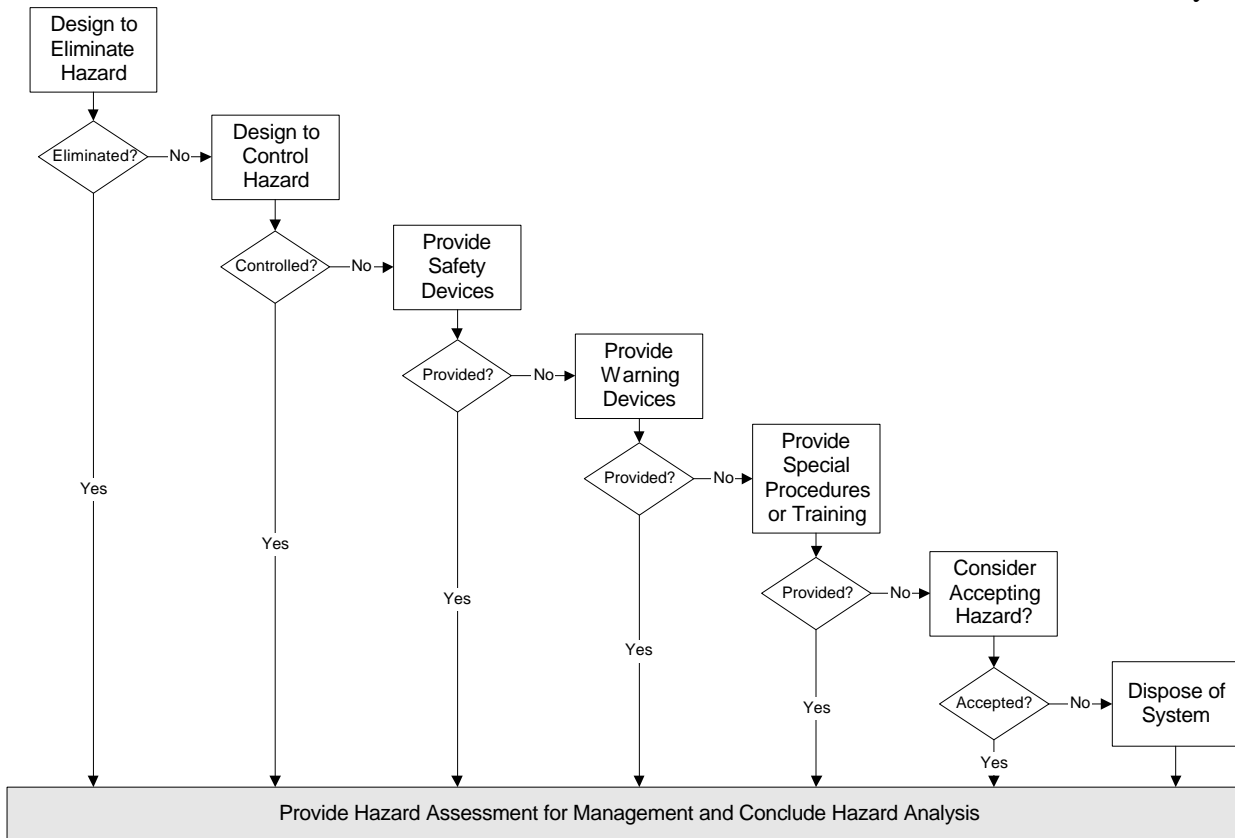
Design to Eliminate Hazard

Eliminated?

No

Design to Control Hazard

Controlled?

No

Provide Safety Devices

Provided?

No

Provide Warning Devices

Provided?

No

Provide Special Procedures or Training

Provided?

No

Consider Accepting Hazard?

Accepted?

No

Dispose of System

Yes

Yes

Yes

Yes

Yes

Yes

Provide Hazard Assessment for Management and Conclude Hazard Analysis